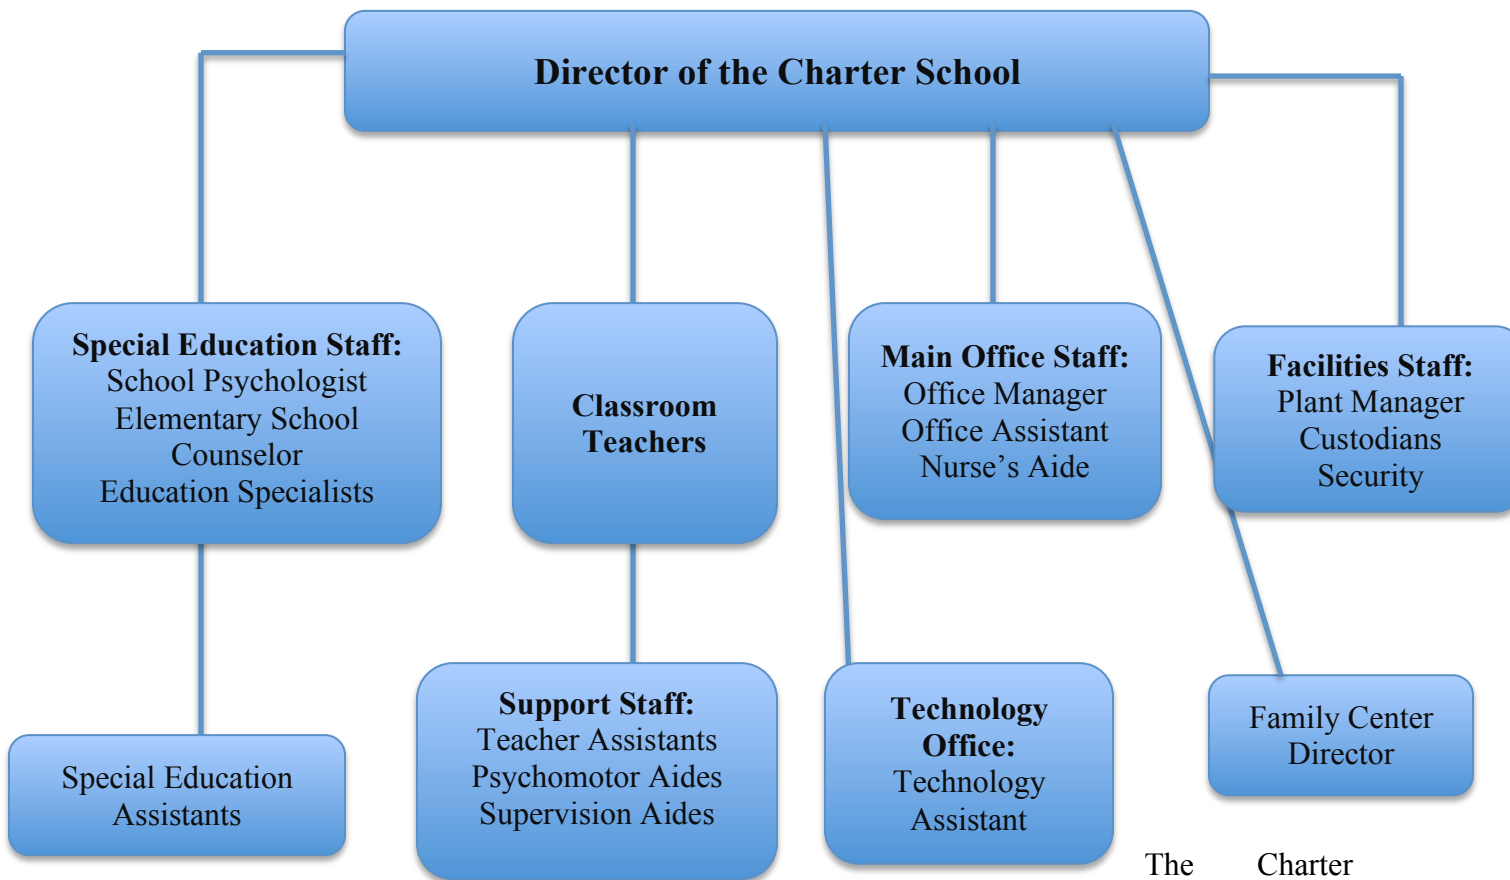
Director of the Charter School

Special Education Staff:
School Psychologist
Elementary School Counselor
Education Specialists

Classroom Teachers

Main Office Staff:
Office Manager
Office Assistant
Nurse’s Aide

Facilities Staff:
Plant Manager
Custodians
Security

Special Education Assistants

Support Staff:
Teacher Assistants
Psychomotor Aides
Supervision Aides

Technology Office:
Technology Assistant

Family Center Director

The Charter